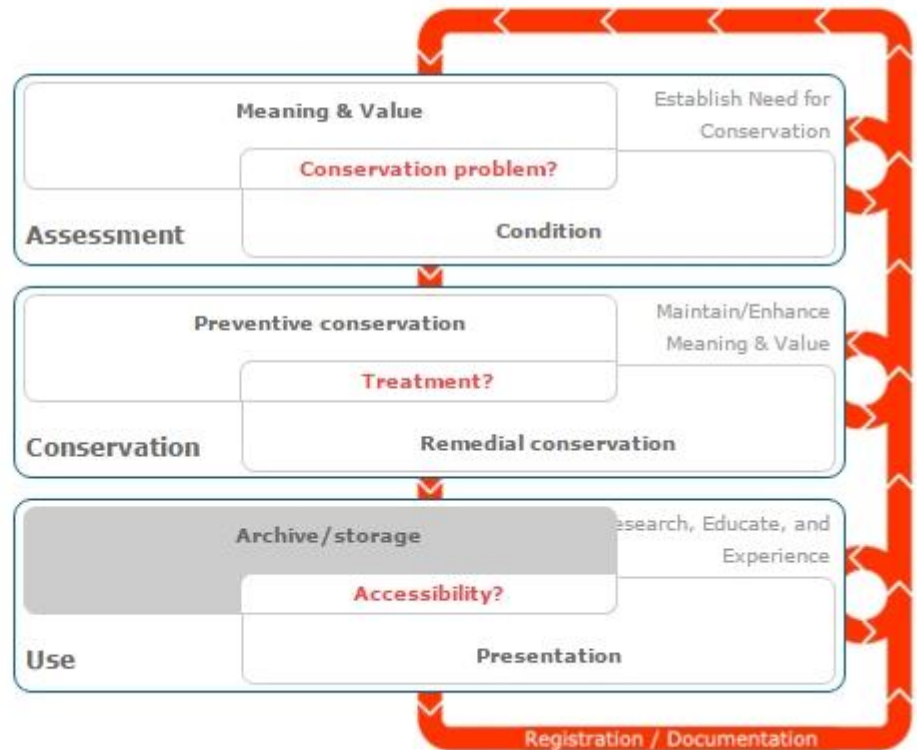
Meaning & Value

Establish Need for Conservation

Conservation problem?

Assessment

Condition

Preventive conservation

Maintain/Enhance Meaning & Value

Treatment?

Conservation

Remedial conservation

Archive/storage

esearch, Educate, and Experience

Accessibility?

Use

Presentation

Registration / Documentation